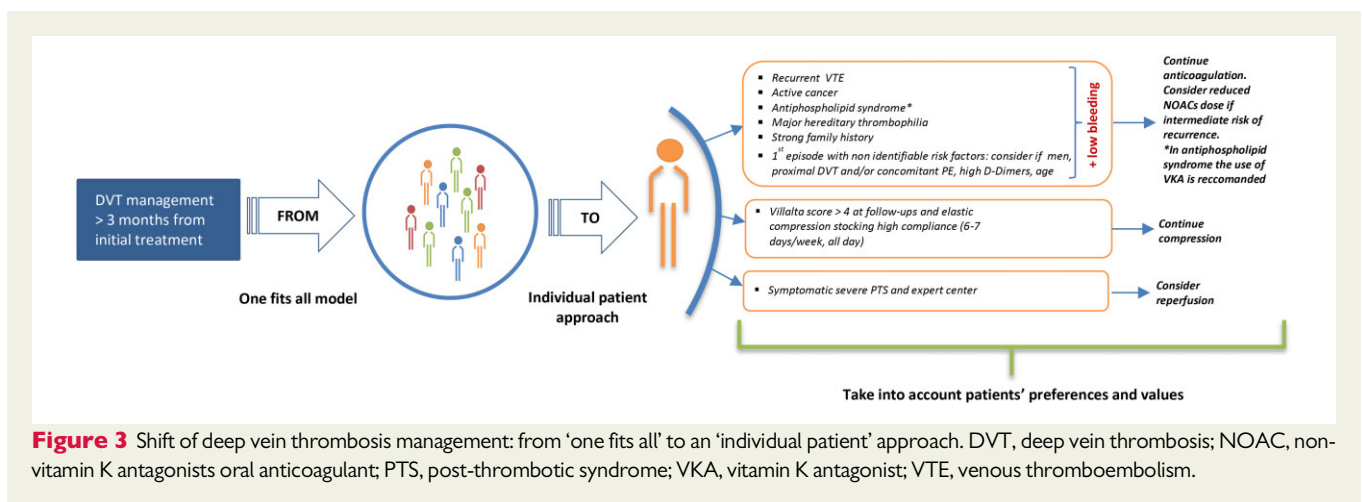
DVT management > 3 months from initial treatment

FROM

One fits all model

TO

Individual patient approach

- Recurrent VTE
- Active cancer
- Antiphospholipid syndrome*
- Major hereditary thrombophilia
- Strong family history
- $1^{st}$ episode with non identifiable risk factors: consider if men, proximal DVT and/or concomitant PE, high D-Dimers, age

+ low bleeding

Continue anticoagulation. Consider reduced NOACs dose if intermediate risk of recurrence. *In antiphospholipid syndrome the use of VKA is reccomanded

- Villalta score > 4 at follow-ups and elastic compression stocking high compliance (6-7 days/week, all day)

Continue compression

- Symptomatic severe PTS and expert center

Consider reperfusion

Take into account patients' preferences and values

Figure 3 Shift of deep vein thrombosis management: from 'one fits all' to an 'individual patient' approach. DVT, deep vein thrombosis; NOAC, non-vitamin K antagonists oral anticoagulant; PTS, post-thrombotic syndrome; VKA, vitamin K antagonist; VTE, venous thromboembolism.